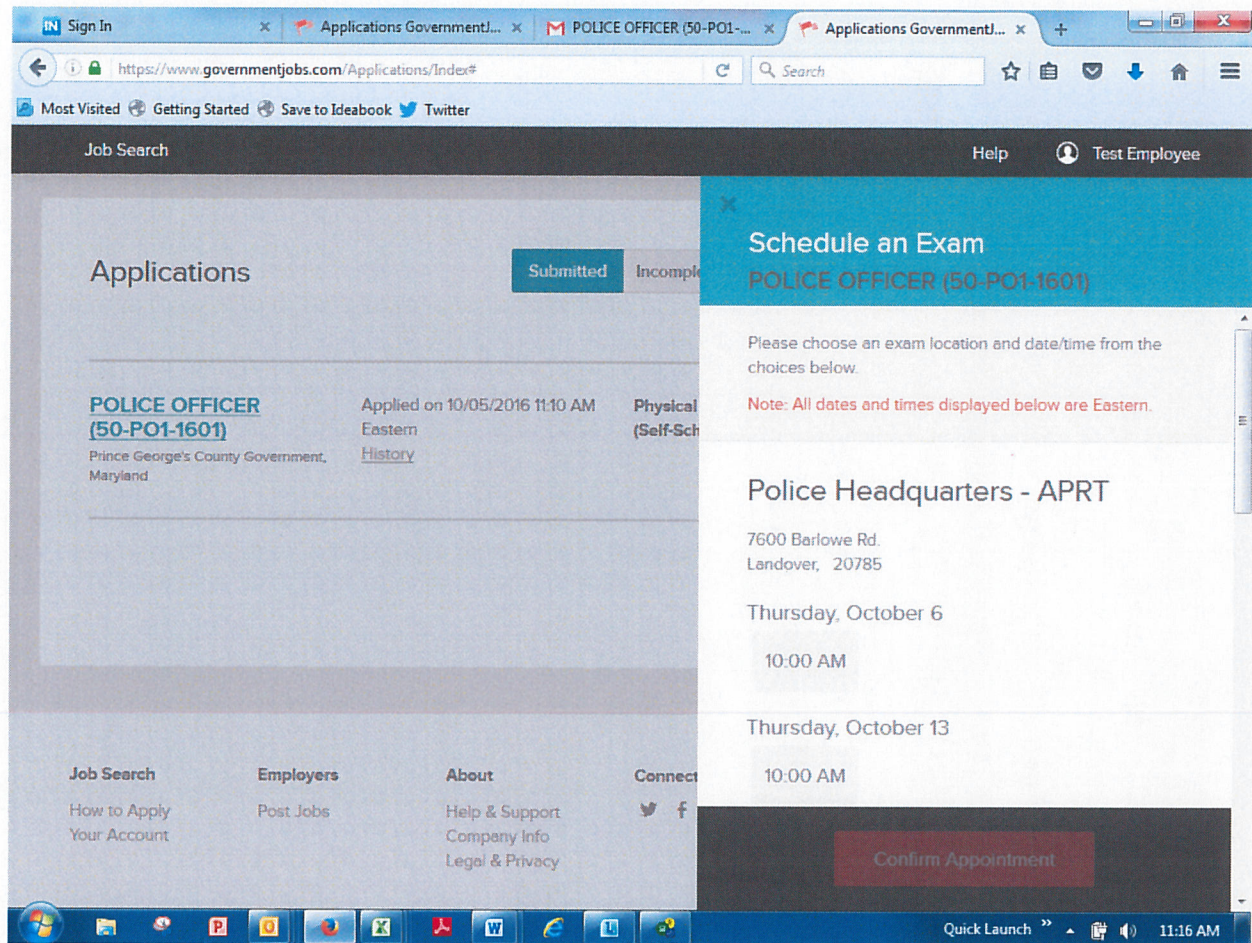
Sign In
Applications GovernmentJ...
POLICE OFFICER (50-PO1-...
Applications GovernmentJ...

https://www.governmentjobs.com/Applications/Index#
Search

Most Visited  Getting Started  Save to Ideabook  Twitter

Job Search
Help  Test Employee

Applications
Submitted  Incompl

POLICE OFFICER (50-PO1-1601)
Prince George's County Government, Maryland
Applied on 10/05/2016 11:10 AM Eastern
History
Physical (Self-Sch

Schedule an Exam
POLICE OFFICER (50-PO1-1601)

Please choose an exam location and date/time from the choices below.
Note: All dates and times displayed below are Eastern.

Police Headquarters - APRT
7600 Barlowe Rd.
Landover, 20785

Thursday, October 6
10:00 AM

Thursday, October 13
10:00 AM

Confirm Appointment

Job Search
How to Apply
Your Account
Employers
Post Jobs
About
Help & Support
Company Info
Legal & Privacy
Connect

Quick Launch
11:16 AM